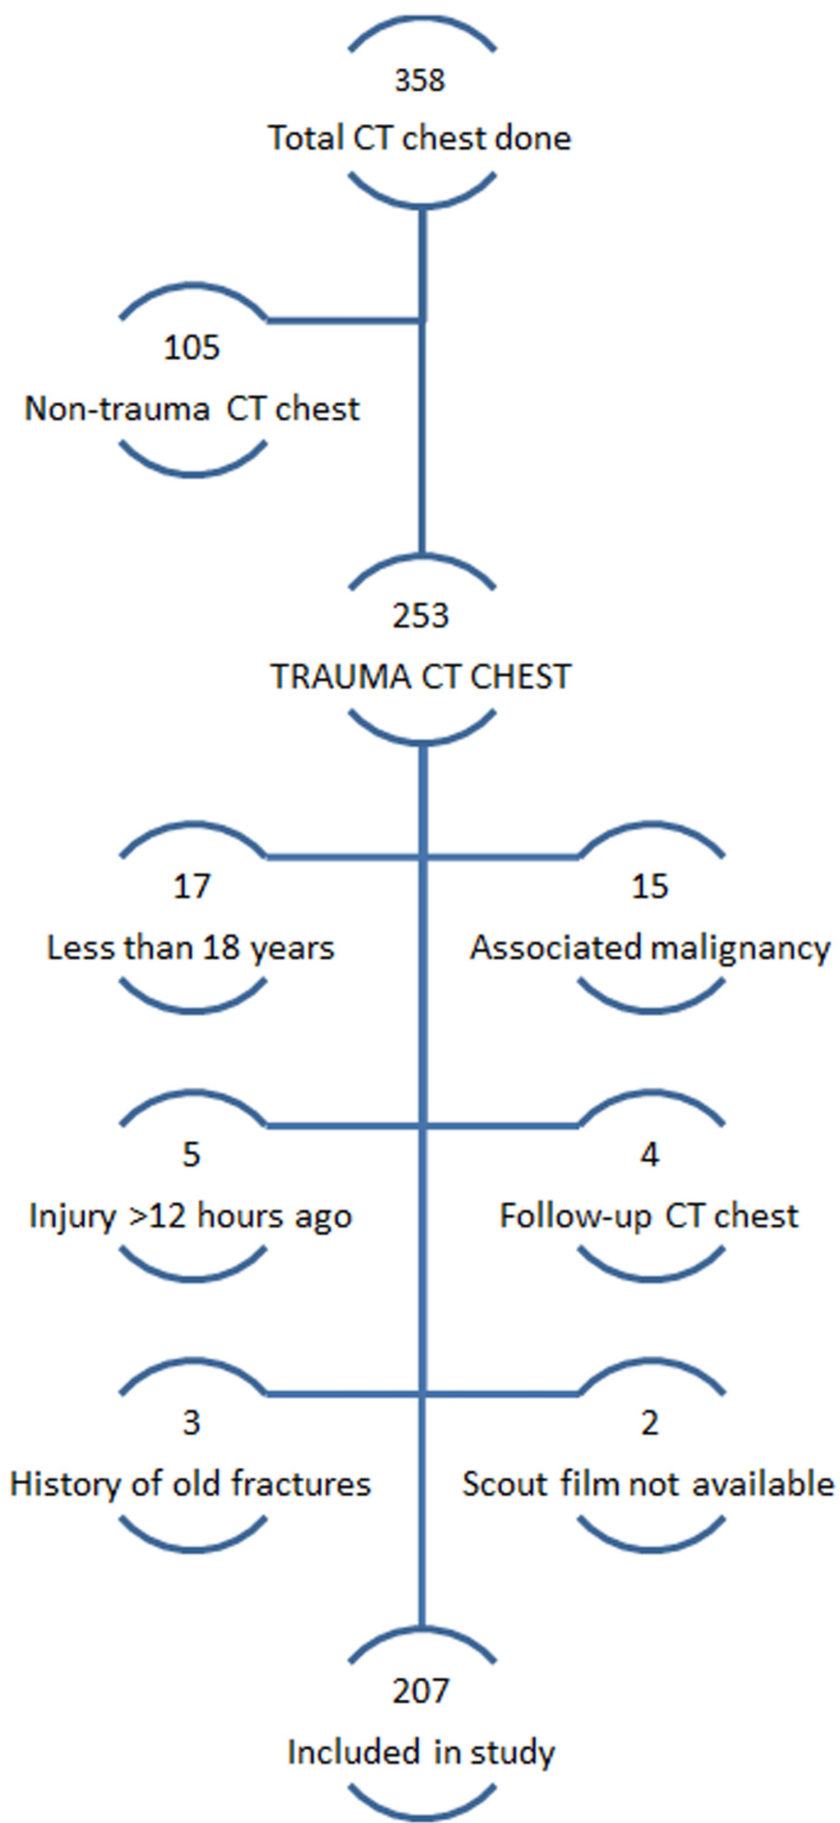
358
Total CT chest done

105
Non-trauma CT chest

253
TRAUMA CT CHEST

17
Less than 18 years

15
Associated malignancy

5
Injury >12 hours ago

4
Follow-up CT chest

3
History of old fractures

2
Scout film not available

207
Included in study